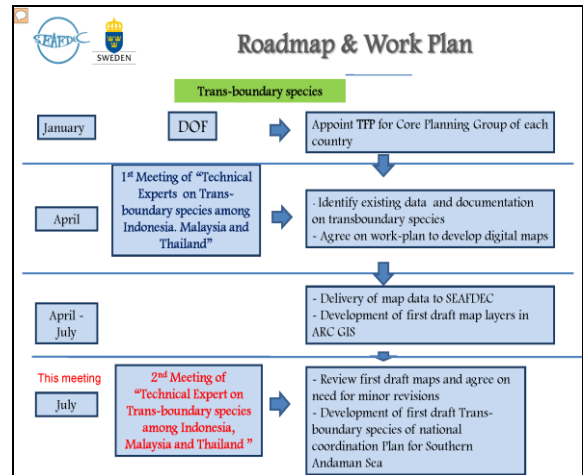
SEAFDEC

SWEDEN

Roadmap & Work Plan

Trans-boundary species

January

DOF

Appoint TFP for Core Planning Group of each country

April

1$^{st}$ Meeting of "Technical Experts on Trans-boundary species among Indonesia. Malaysia and Thailand"

- Identify existing data and documentation on transboundary species
- Agree on work-plan to develop digital maps

April - July

- Delivery of map data to SEAFDEC
- Development of first draft map layers in ARC GIS

This meeting

July

2$^{nd}$ Meeting of "Technical Expert on Trans-boundary species among Indonesia, Malaysia and Thailand "

- Review first draft maps and agree on need for minor revisions
- Development of first draft Trans-boundary species of national coordination Plan for Southern Andaman Sea